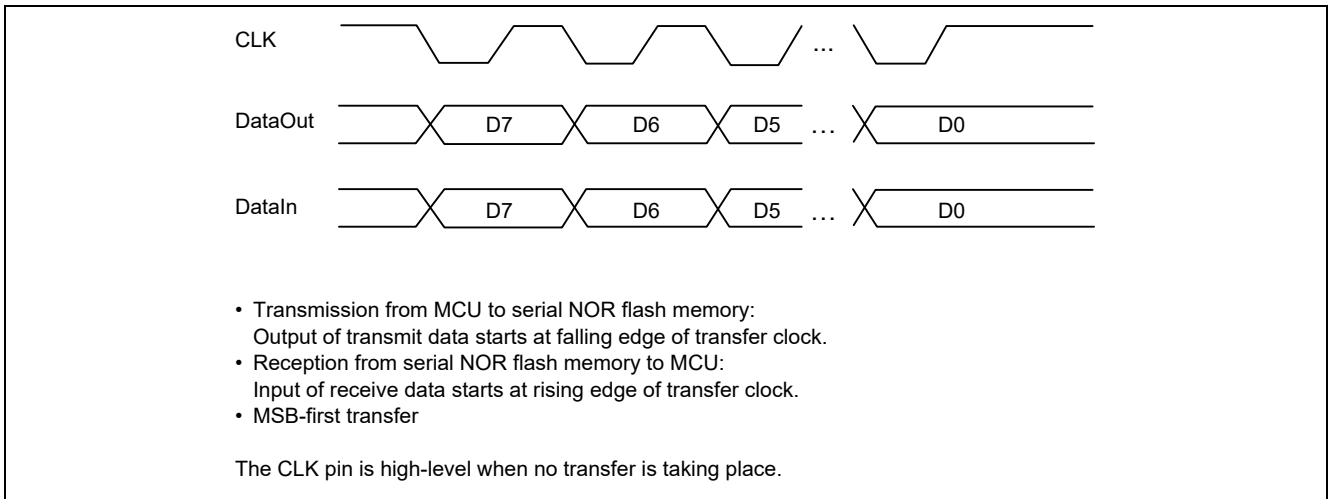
CLK

...

DataOut

D7

D6

D5

...

D0

DataIn

D7

D6

D5

...

D0

• Transmission from MCU to serial NOR flash memory:
Output of transmit data starts at falling edge of transfer clock.
• Reception from serial NOR flash memory to MCU:
Input of receive data starts at rising edge of transfer clock.
• MSB-first transfer

The CLK pin is high-level when no transfer is taking place.